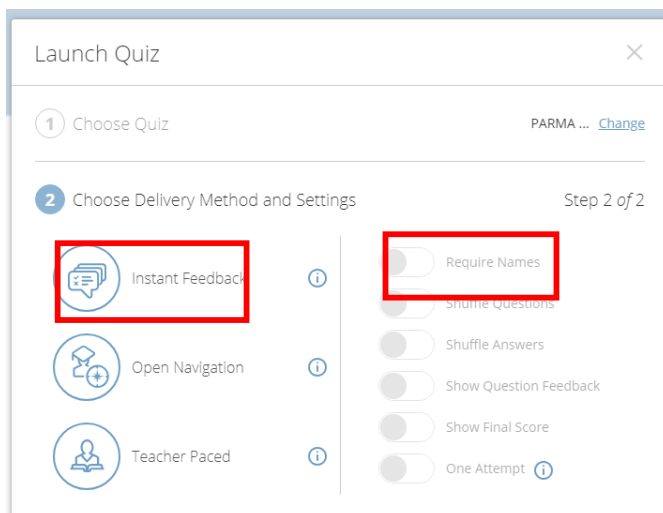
Launch Quiz

×

1 Choose Quiz

PARMA ... Change

2 Choose Delivery Method and Settings

Step 2 of 2

Instant Feedback

Open Navigation

Teacher Paced

Require Names

Shuffle Questions

Shuffle Answers

Show Question Feedback

Show Final Score

One Attempt